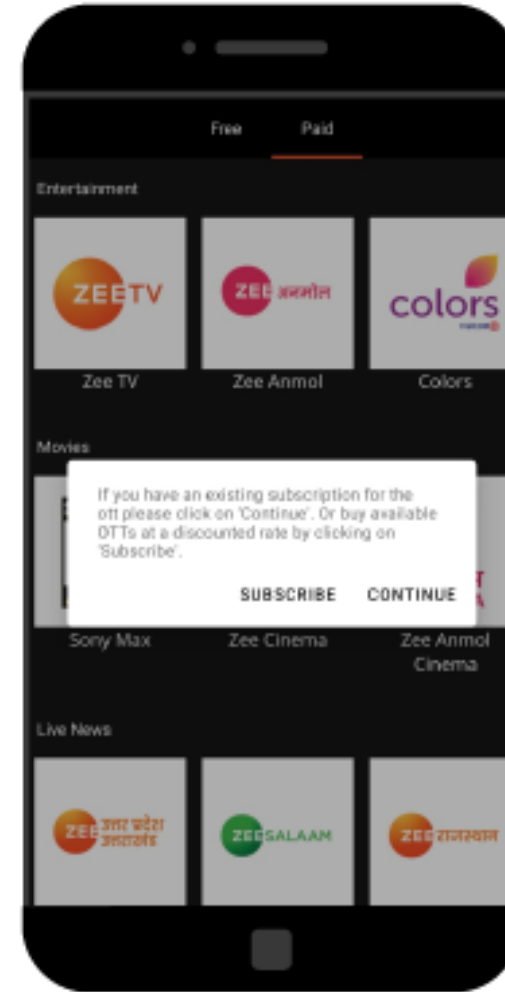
Free Paid

Entertainment

ZEETV
Zee TV

ZEE अनमोल
Zee Anmol

colors
Colors

Movies

If you have an existing subscription for the ott please click on 'Continue'. Or buy available OTTs at a discounted rate by clicking on 'Subscribe'.

SUBSCRIBE CONTINUE

Sony Max

Zee Cinema

Zee Anmol Cinema

Live News

ZEE उत्तर प्रदेश उत्तराखंड

ZEE SALAAM

ZEE राजस्थान